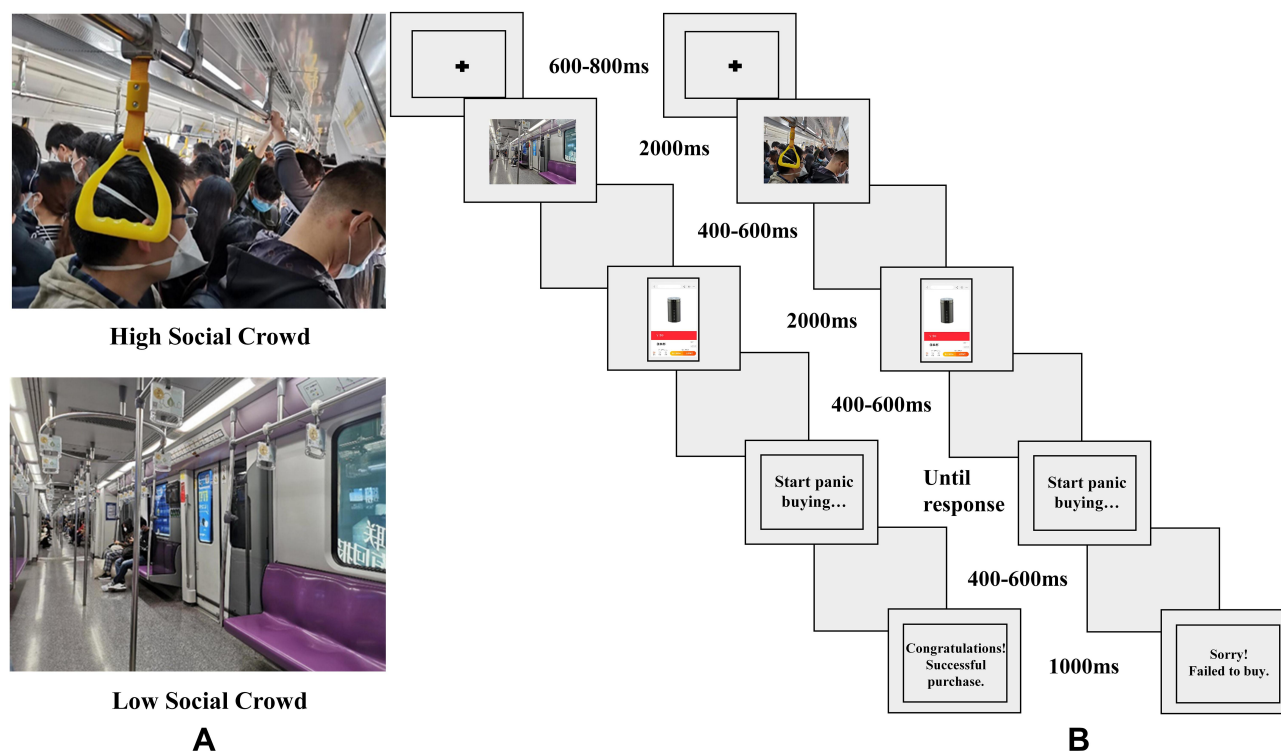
High Social Crowd

Low Social Crowd

A

600-800ms

2000ms

400-600ms

2000ms

400-600ms

Start panic buying…

Until response

Start panic buying…

400-600ms

Congratulations! Successful purchase.

1000ms

Sorry! Failed to buy.

B